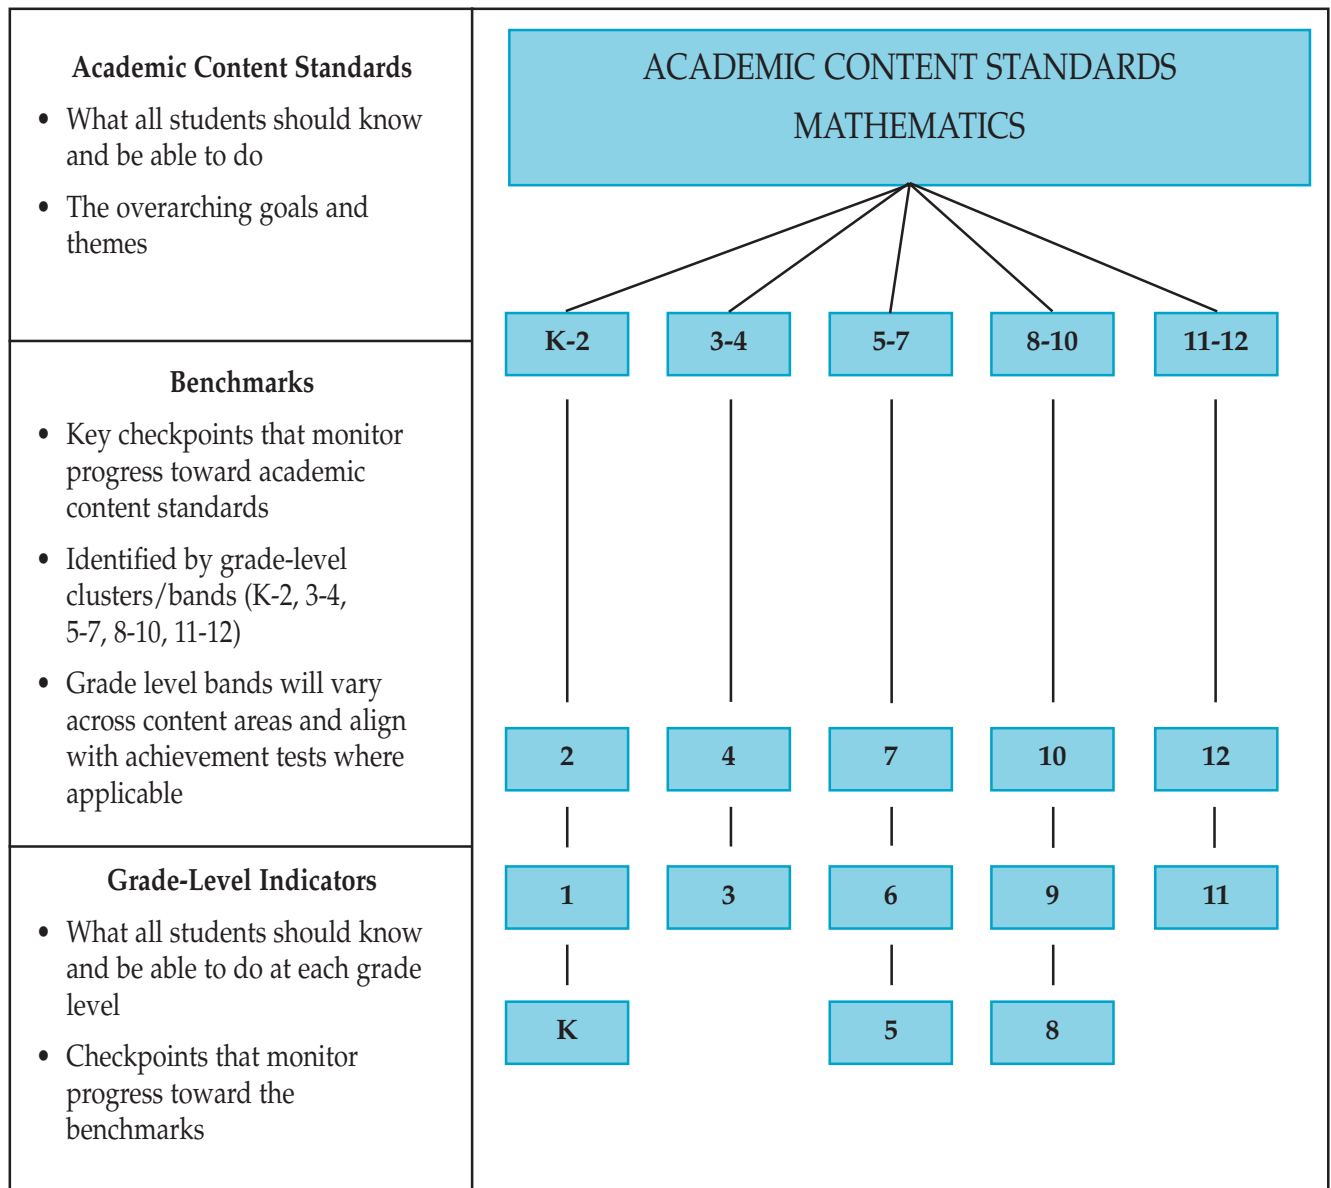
Academic Content Standards

• What all students should know and be able to do

• The overarching goals and themes

Benchmarks

• Key checkpoints that monitor progress toward academic content standards

• Identified by grade-level clusters/bands (K-2, 3-4, 5-7, 8-10, 11-12)

• Grade level bands will vary across content areas and align with achievement tests where applicable

Grade-Level Indicators

• What all students should know and be able to do at each grade level

• Checkpoints that monitor progress toward the benchmarks

ACADEMIC CONTENT STANDARDS
MATHEMATICS

K-2
3-4
5-7
8-10
11-12

2
4
7
10
12

1
3
6
9
11

K
5
8